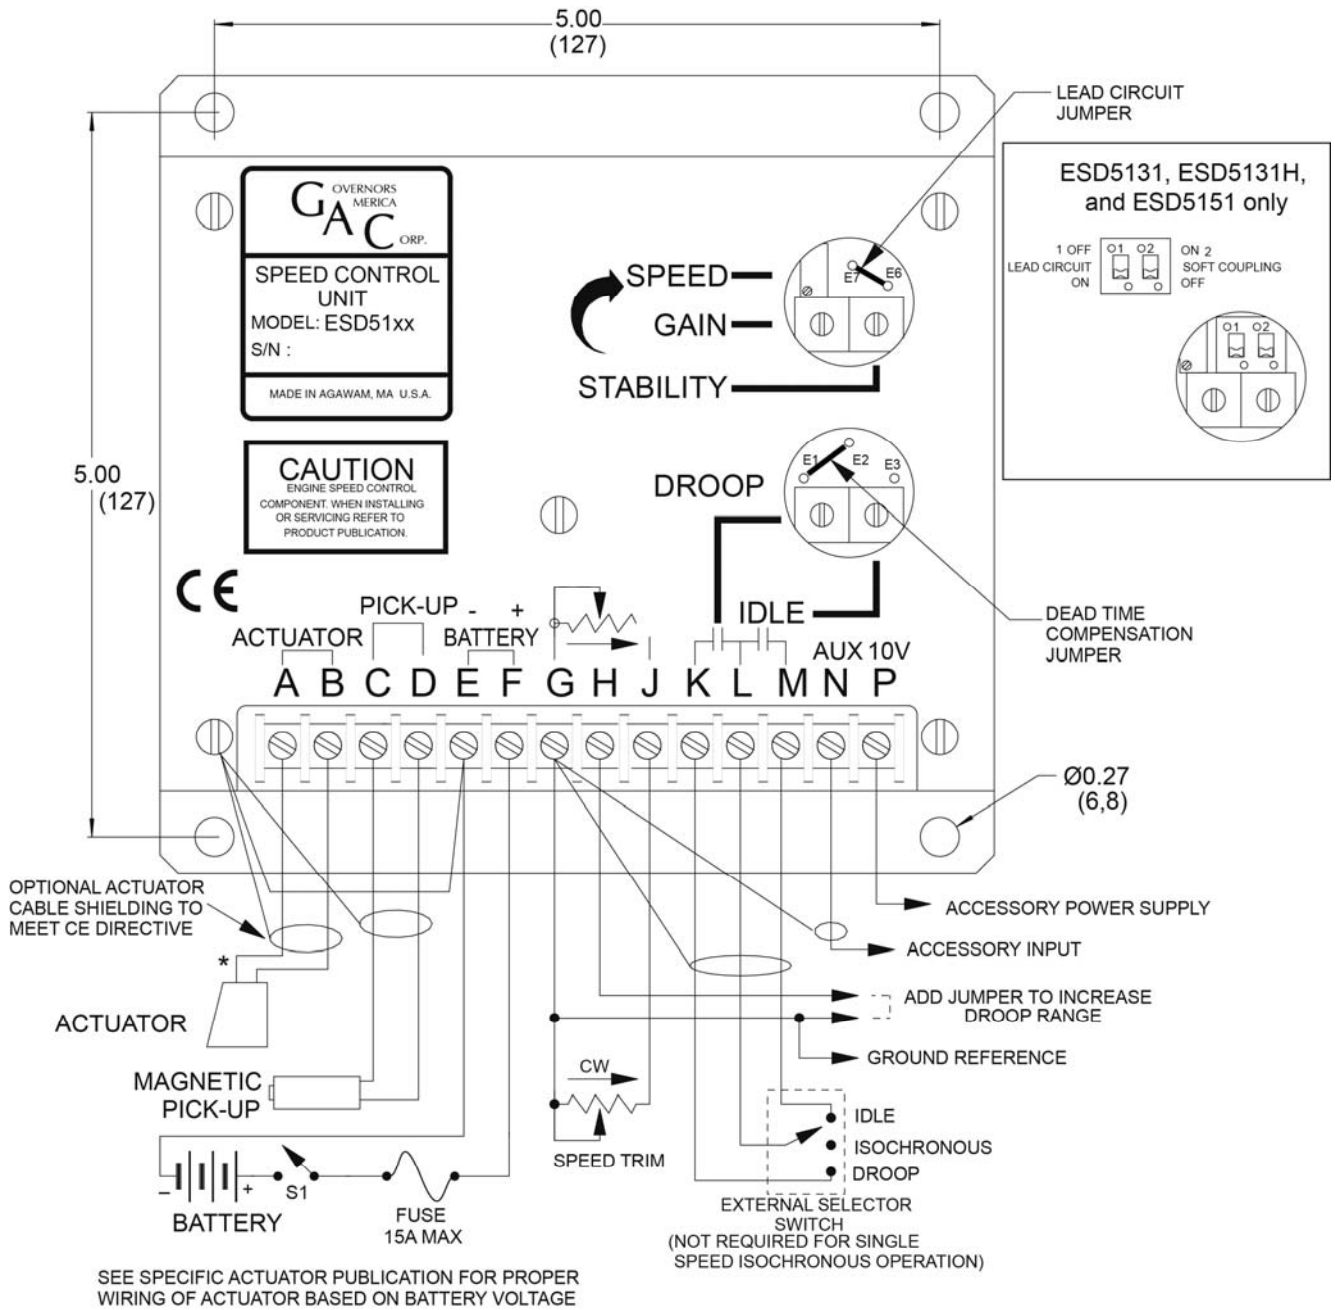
5.00
(127)

LEAD CIRCUIT
JUMPER

ESD5131, ESD5131H, and ESD5151 only

1 OFF
LEAD CIRCUIT
ON

O1 O2

ON 2
SOFT COUPLING
OFF

O1 O2

GOVERNORS AMERICA CORP.

SPEED CONTROL UNIT
MODEL: ESD51xx
S/N :

MADE IN AGAWAM, MA U.S.A.

SPEED
GAIN
STABILITY

E7 E6

CAUTION
ENGINE SPEED CONTROL COMPONENT. WHEN INSTALLING OR SERVICING REFER TO PRODUCT PUBLICATION.

5.00
(127)

DROOP

E1 E2 E3

CE

PICK-UP
ACTUATOR
- +
BATTERY
IDLE
AUX 10V

DEAD TIME
COMPENSATION
JUMPER

A B C D E F G H J K L M N P

Ø0.27
(6,8)

OPTIONAL ACTUATOR CABLE SHIELDING TO MEET CE DIRECTIVE

*

ACTUATOR

MAGNETIC PICK-UP

ACCESSORY POWER SUPPLY

ACCESSORY INPUT

ADD JUMPER TO INCREASE DROOP RANGE

GROUND REFERENCE

CW

SPEED TRIM

IDLE
ISOCHRONOUS
DROOP

EXTERNAL SELECTOR SWITCH
(NOT REQUIRED FOR SINGLE SPEED ISOCHRONOUS OPERATION)

- +
S1
BATTERY

FUSE
15A MAX

SEE SPECIFIC ACTUATOR PUBLICATION FOR PROPER WIRING OF ACTUATOR BASED ON BATTERY VOLTAGE